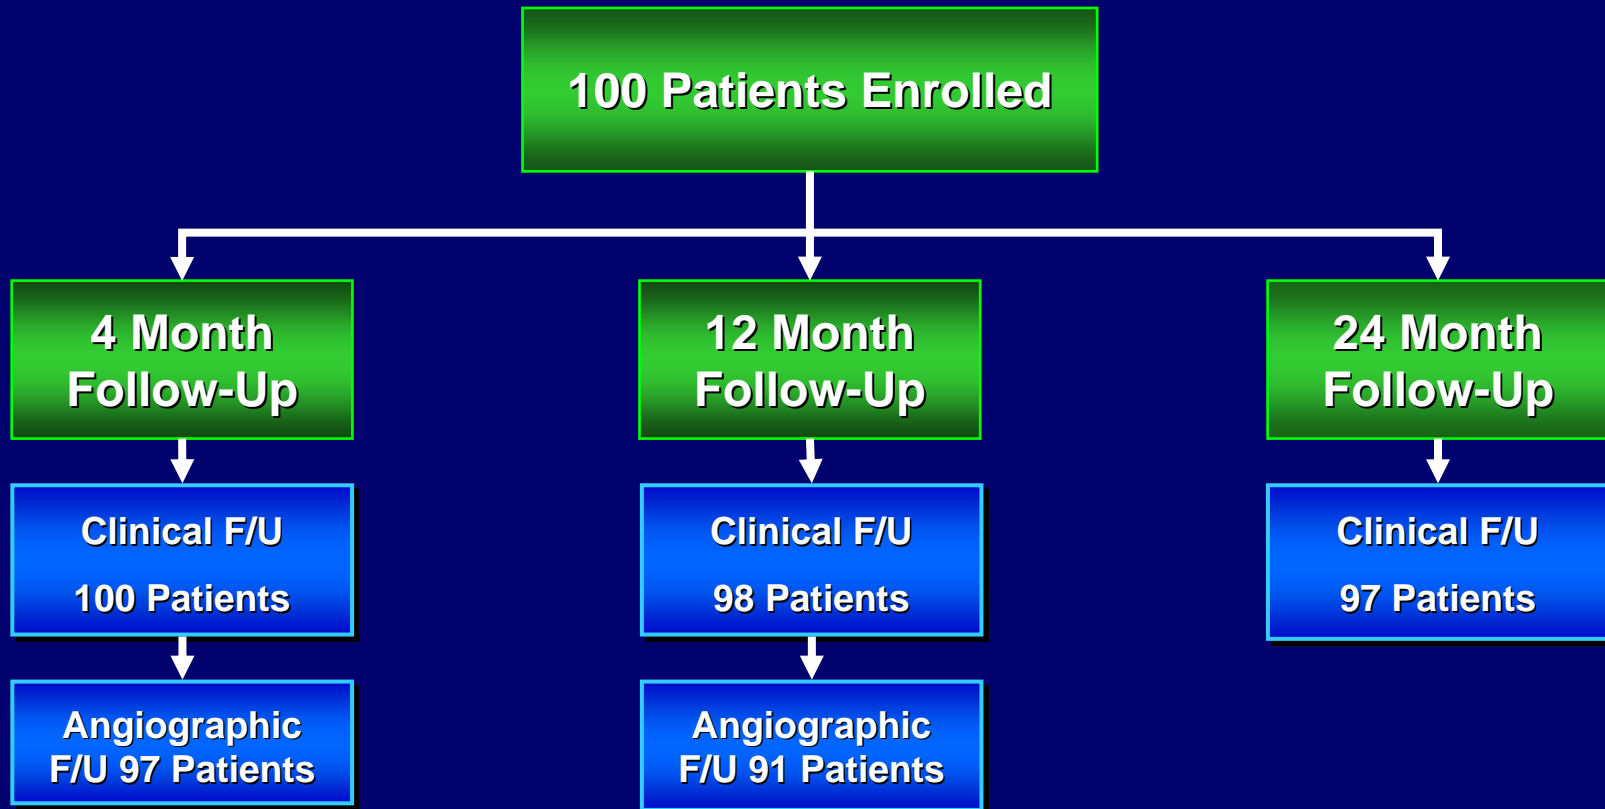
100 Patients Enrolled

4 Month Follow-Up

Clinical F/U

100 Patients

Angiographic F/U 97 Patients

12 Month Follow-Up

Clinical F/U

98 Patients

Angiographic F/U 91 Patients

24 Month Follow-Up

Clinical F/U

97 Patients